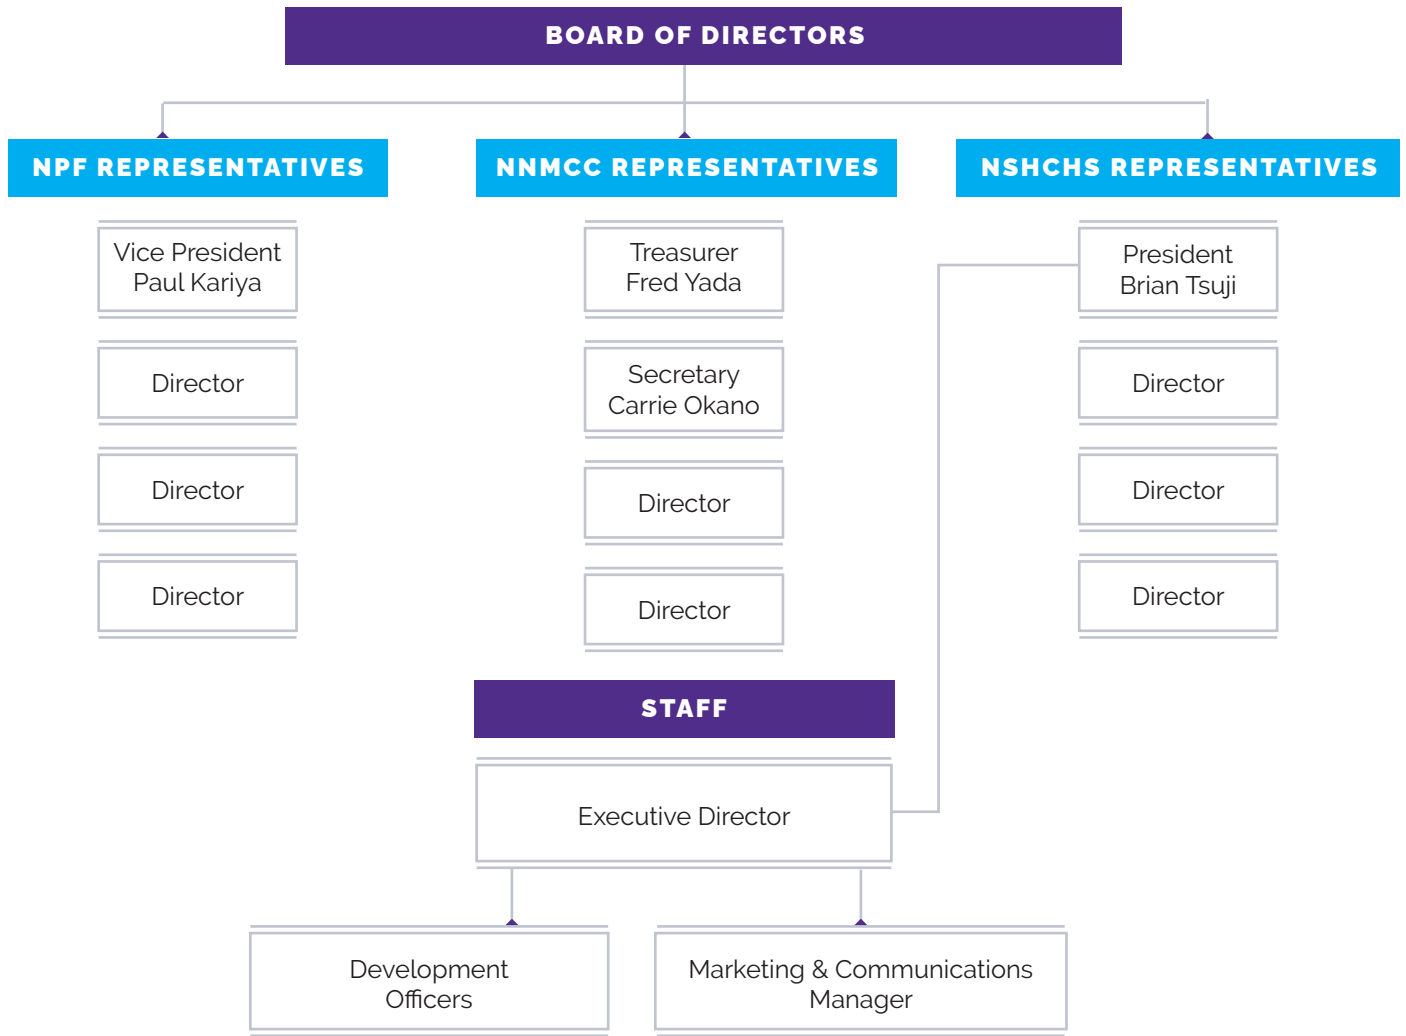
BOARD OF DIRECTORS

NPF REPRESENTATIVES

Vice President
Paul Kariya

Director

Director

Director

NNMCC REPRESENTATIVES

Treasurer
Fred Yada

Secretary
Carrie Okano

Director

Director

NSHCHS REPRESENTATIVES

President
Brian Tsuji

Director

Director

Director

STAFF

Executive Director

Development Officers

Marketing & Communications Manager